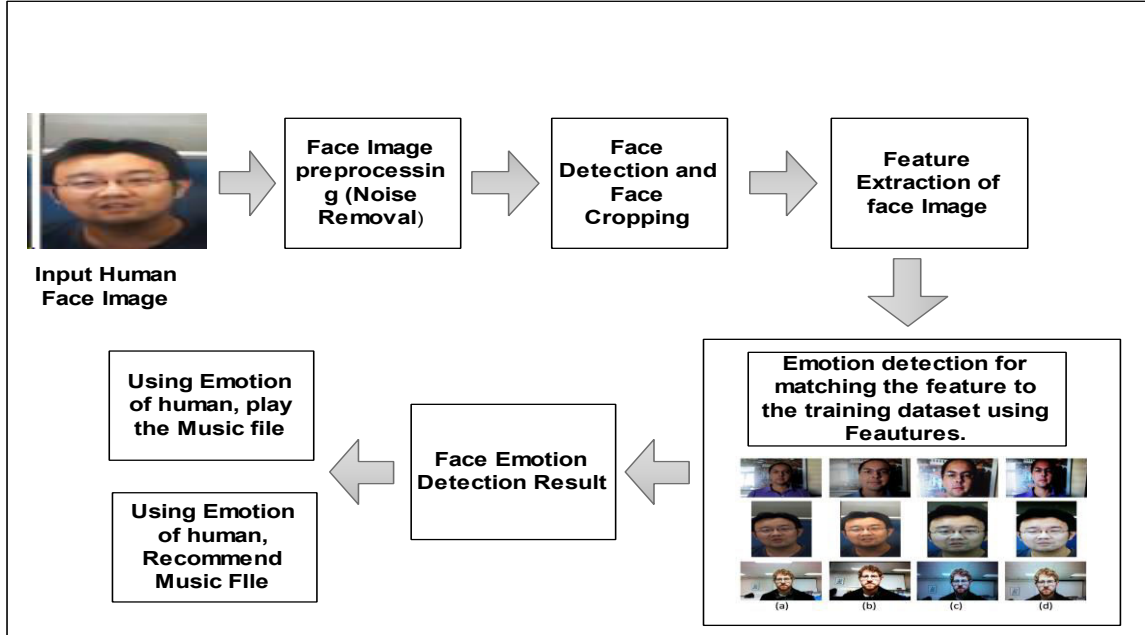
Input Human Face Image

Face Image preprocessing (Noise Removal)

Face Detection and Face Cropping

Feature Extraction of face Image

Emotion detection for matching the feature to the training dataset using Feautures.

(a) (b) (c) (d)

Face Emotion Detection Result

Using Emotion of human, play the Music file

Using Emotion of human, Recommend Music FIle